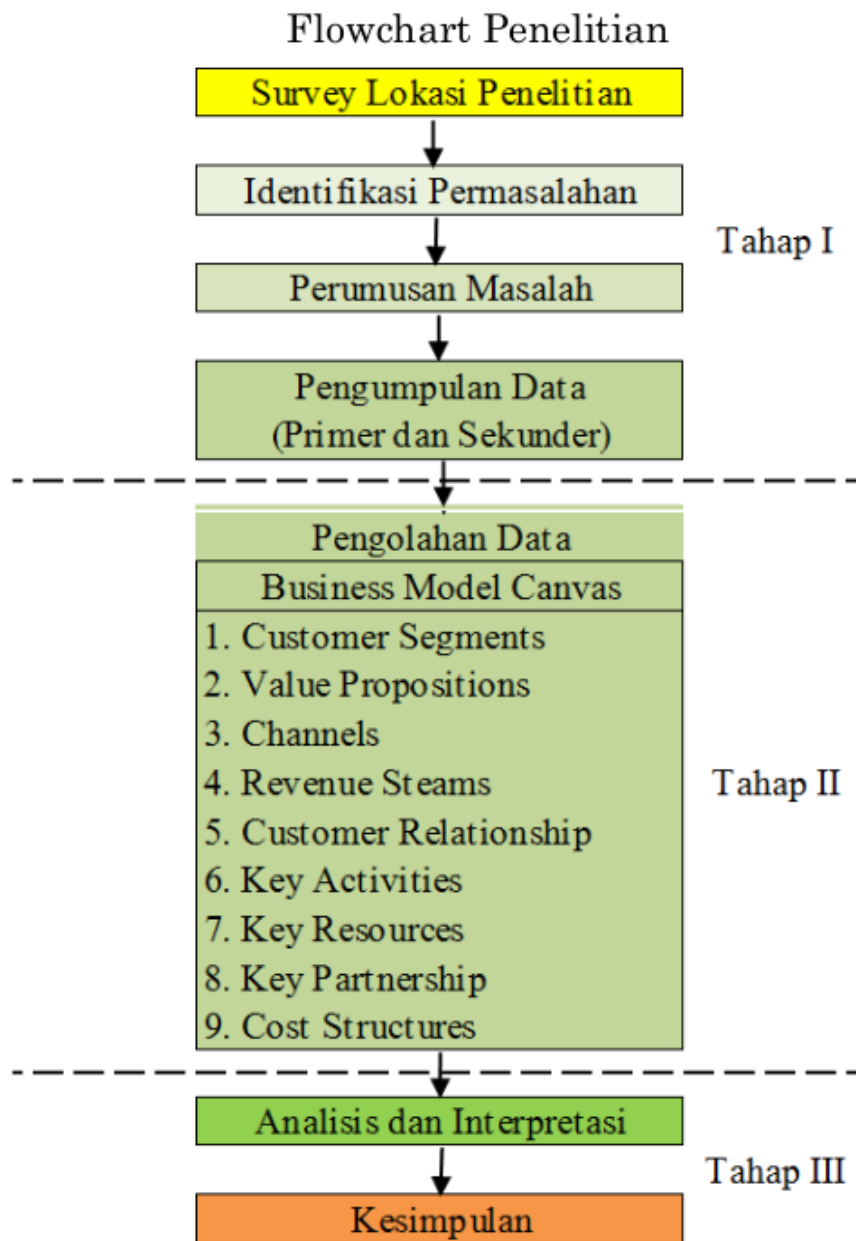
Flowchart Penelitian

Survey Lokasi Penelitian

Identifikasi Permasalahan

Tahap I

Perumusan Masalah

Pengumpulan Data (Primer dan Sekunder)

Pengolahan Data

Business Model Canvas

1. Customer Segments
2. Value Propositions
3. Channels
4. Revenue Steams
5. Customer Relationship
6. Key Activities
7. Key Resources
8. Key Partnership
9. Cost Structures

Tahap II

Analisis dan Interpretasi

Tahap III

Kesimpulan